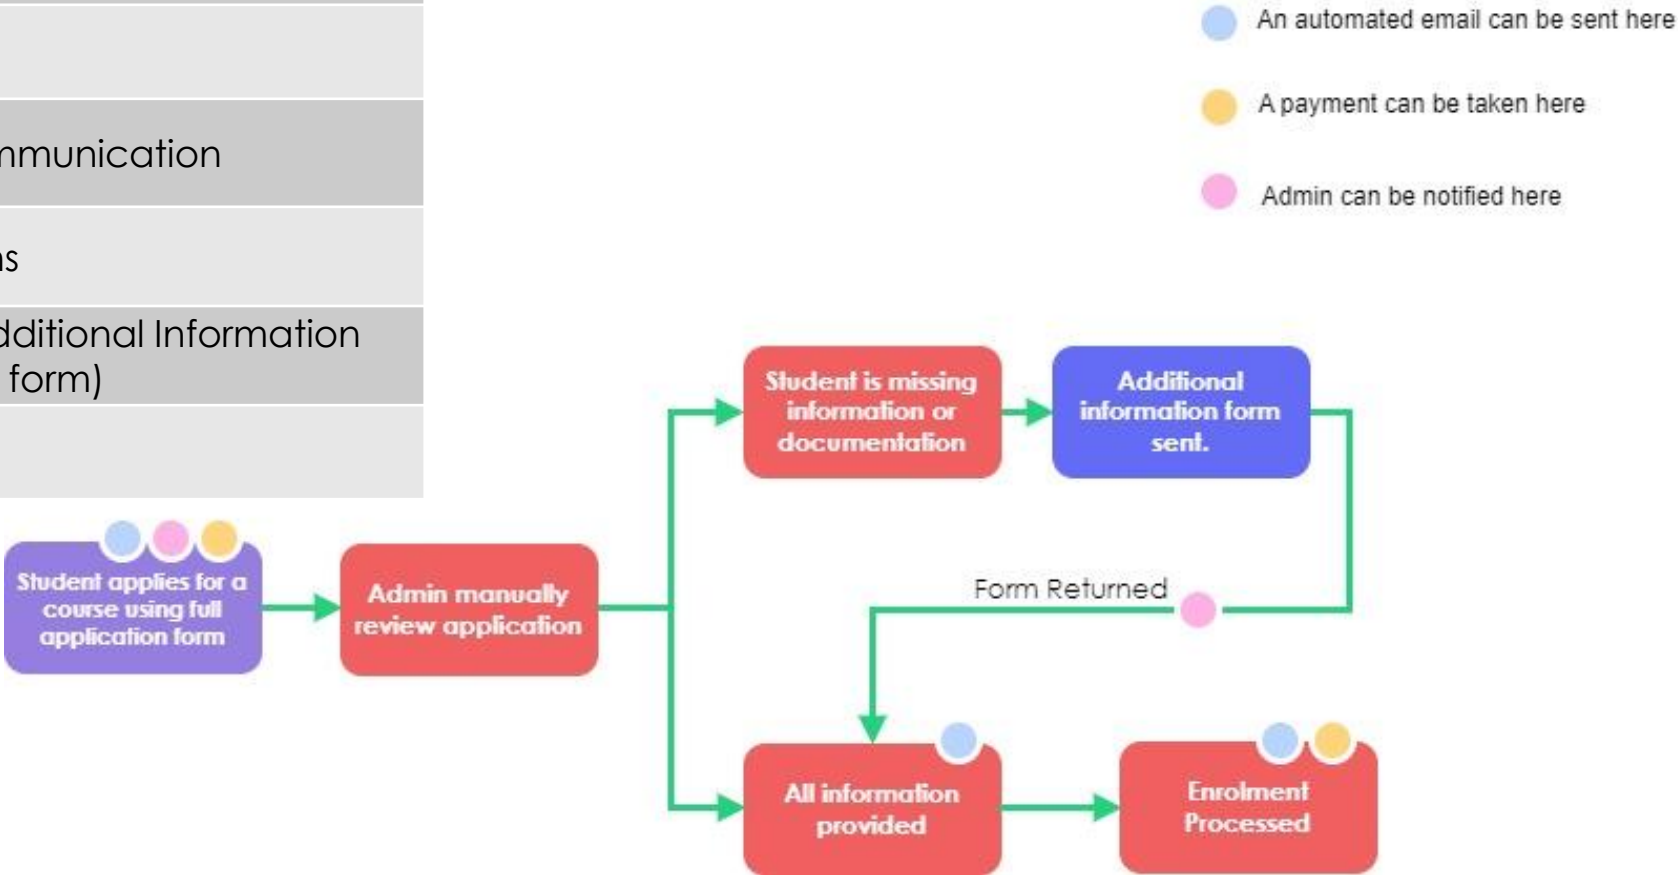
mmunication

ns

dditional Information
form)

An automated email can be sent here

A payment can be taken here

Admin can be notified here

Student applies for a course using full application form

Admin manually review application

Student is missing information or documentation

Additional information form sent.

Form Returned

All information provided

Enrolment Processed